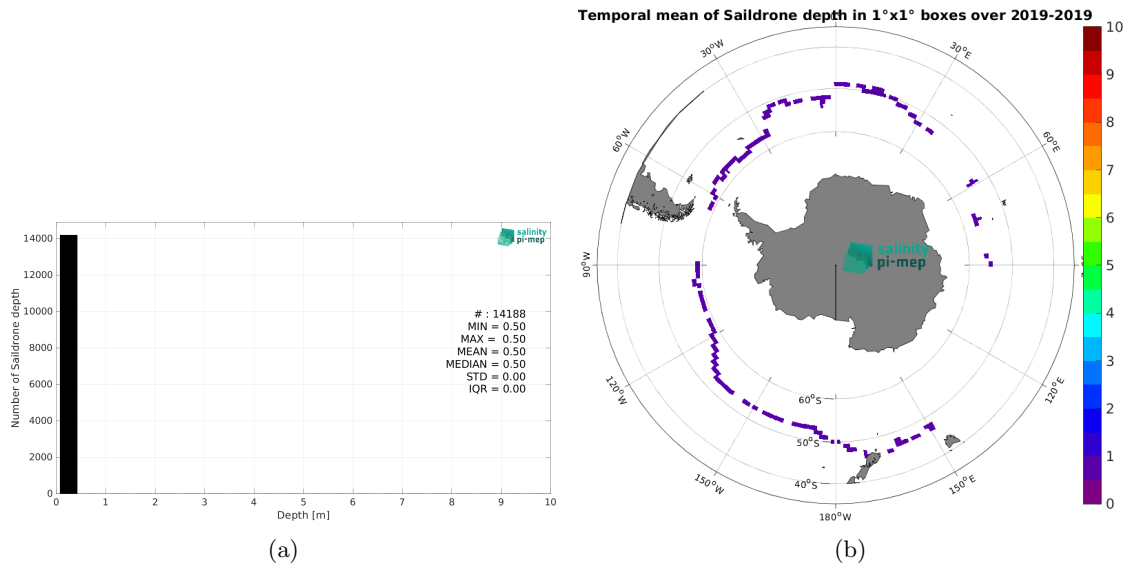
salinity pi-mep

# : 14188
MIN = 0.50
MAX = 0.50
MEAN = 0.50
MEDIAN = 0.50
STD = 0.00
IQR = 0.00

Number of Saildrone depth

14000
12000
10000
8000
6000
4000
2000
0

0 1 2 3 4 5 6 7 8 9 10

Depth [m]

(a)

Temporal mean of Saildrone depth in 1°x1° boxes over 2019-2019

30°W
30°E
60°W
60°E
90°W
90°E
120°W
120°E
150°W
150°E
180°W
60°S
50°S
40°S

salinity pi-mep

10
9
8
7
6
5
4
3
2
1
0

(b)